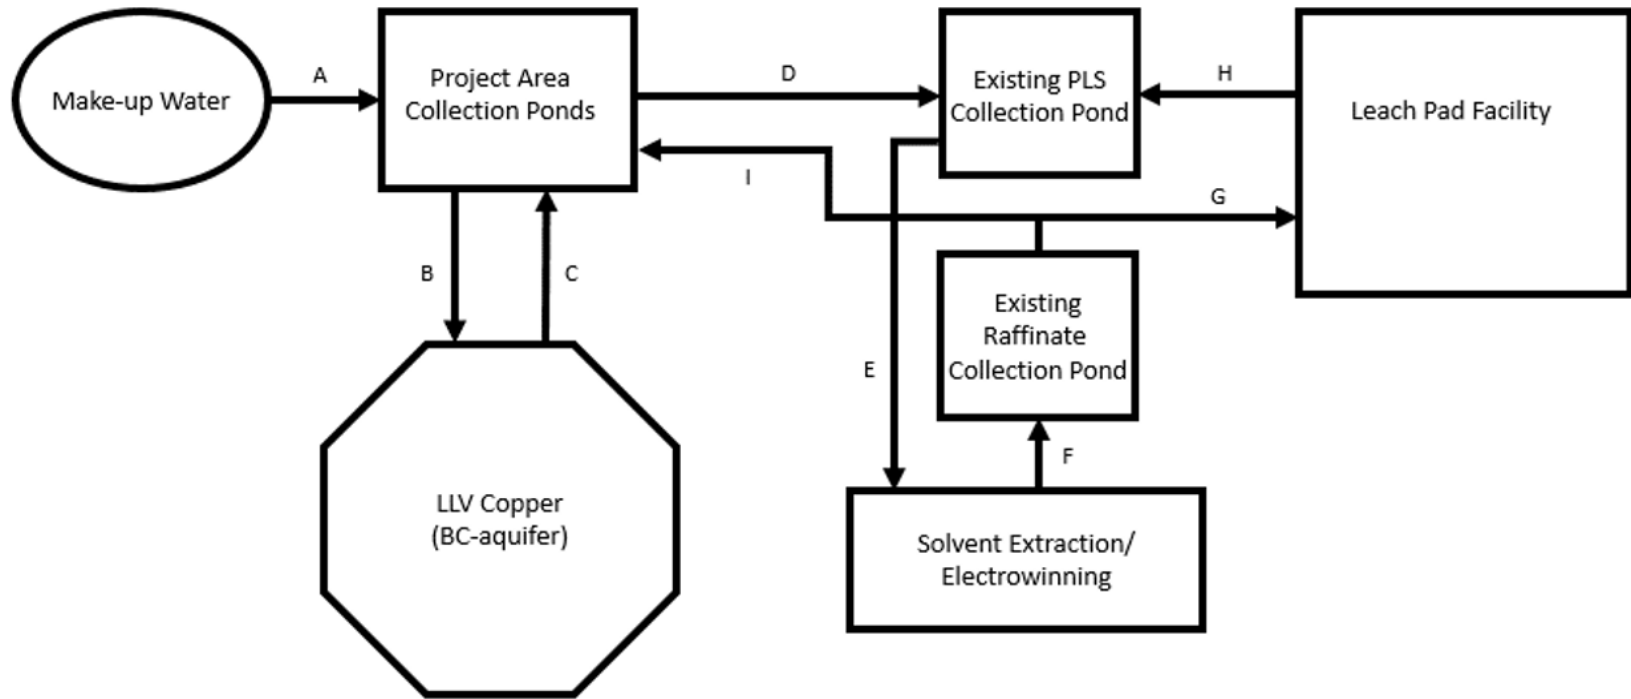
Make-up Water

A

Project Area Collection Ponds

D

Existing PLS Collection Pond

H

Leach Pad Facility

I

G

B

C

Existing Raffinate Collection Pond

E

F

LLV Copper (BC-aquifer)

Solvent Extraction/ Electrowinning